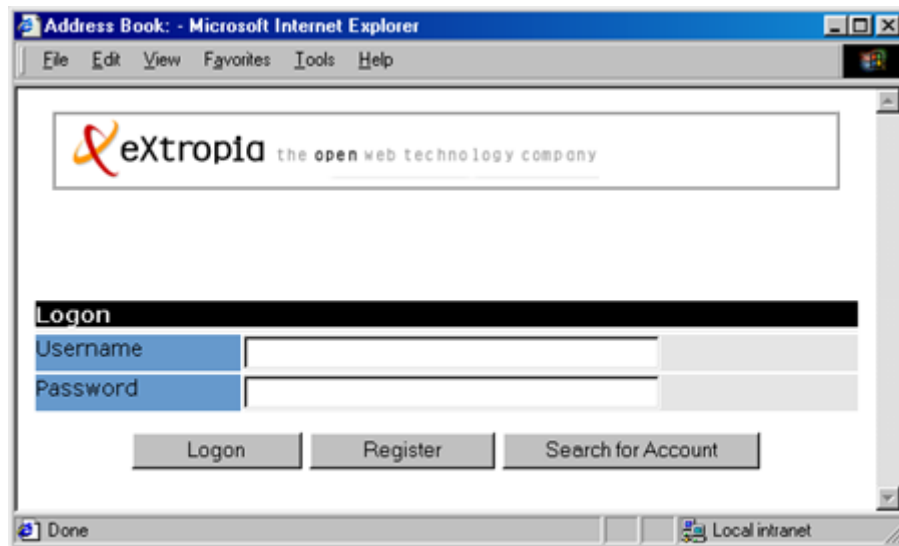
Address Book: - Microsoft Internet Explorer

File Edit View Favorites Tools Help

eXtropia the open web technology company

Logon

| Username | |
|---|---|
| Password | |

Logon Register Search for Account

Done Local intranet